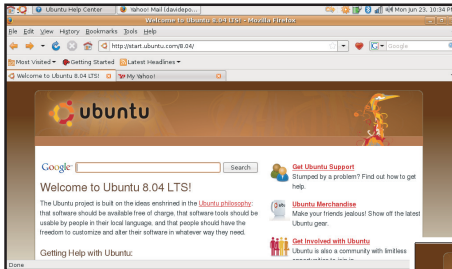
Ubuntu Help Center | Yahoo! Mail (davidepo... | Mon Jun 23, 10:34 P

Welcome to Ubuntu 8.04 LTS! - Mozilla Firefox

File Edit View History Bookmarks Tools Help

http://start.ubuntu.com/8.04/

Google

Most Visited ▾ Getting Started Latest Headlines ▾

Welcome to Ubuntu 8.04 LTS! | My Yahoo!

ubuntu

Google | Search

Welcome to Ubuntu 8.04 LTS!

The Ubuntu project is built on the ideas enshrined in the Ubuntu philosophy: that software should be available free of charge, that software tools should be usable by people in their local language, and that people should have the freedom to customize and alter their software in whatever way they need.

Getting Help with Ubuntu:

Get Ubuntu Support
Stumped by a problem? Find out how to get help.

Ubuntu Merchandise
Make your friends jealous! Show off the latest Ubuntu gear.

Get Involved with Ubuntu
Ubuntu is also a community with limitless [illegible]

Done